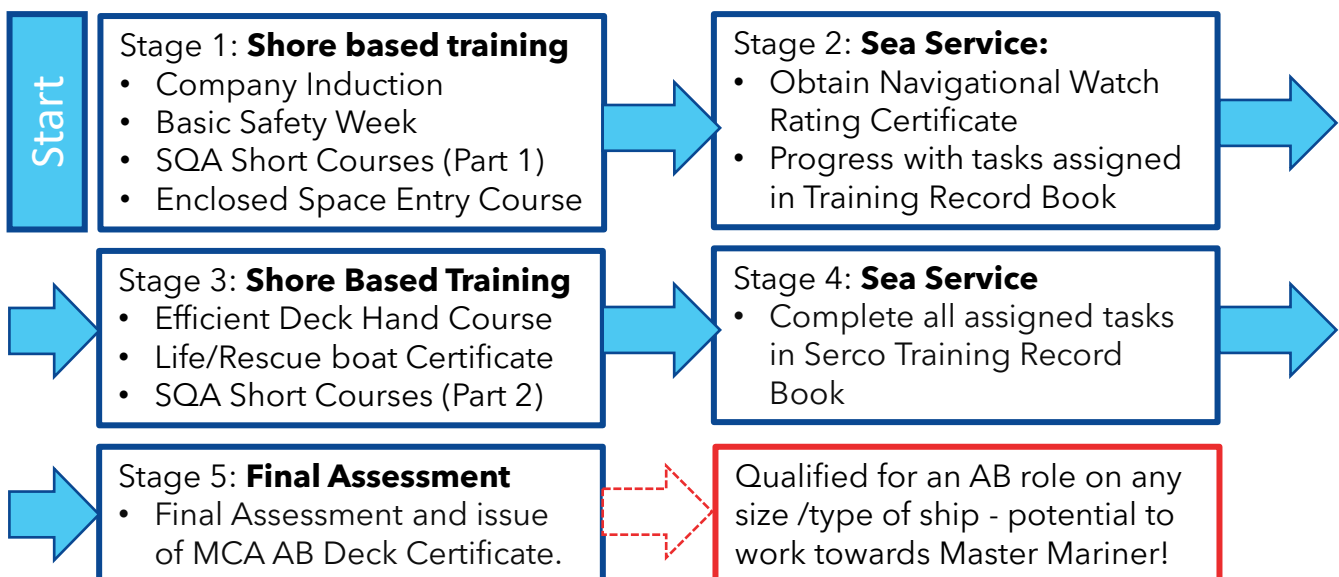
Start

Stage 1: **Shore based training**
• Company Induction
• Basic Safety Week
• SQA Short Courses (Part 1)
• Enclosed Space Entry Course

Stage 2: **Sea Service:**
• Obtain Navigational Watch Rating Certificate
• Progress with tasks assigned in Training Record Book

Stage 3: **Shore Based Training**
• Efficient Deck Hand Course
• Life/Rescue boat Certificate
• SQA Short Courses (Part 2)

Stage 4: **Sea Service**
• Complete all assigned tasks in Serco Training Record Book

Stage 5: **Final Assessment**
• Final Assessment and issue of MCA AB Deck Certificate.

Qualified for an AB role on any size /type of ship - potential to work towards Master Mariner!